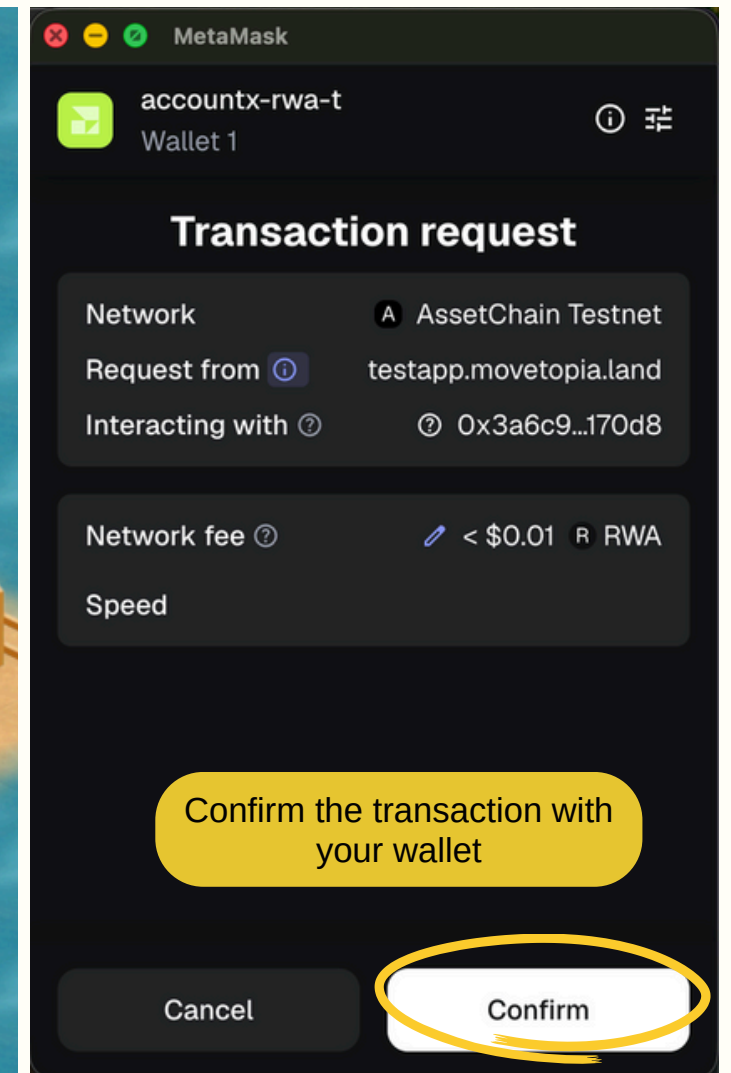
MetaMask

accountx-rwa-t
Wallet 1

Transaction request

Network A AssetChain Testnet
Request from testapp.movetopia.land
Interacting with 0x3a6c9...170d8

Network fee < $0.01 R RWA
Speed

Confirm the transaction with your wallet

Cancel
Confirm